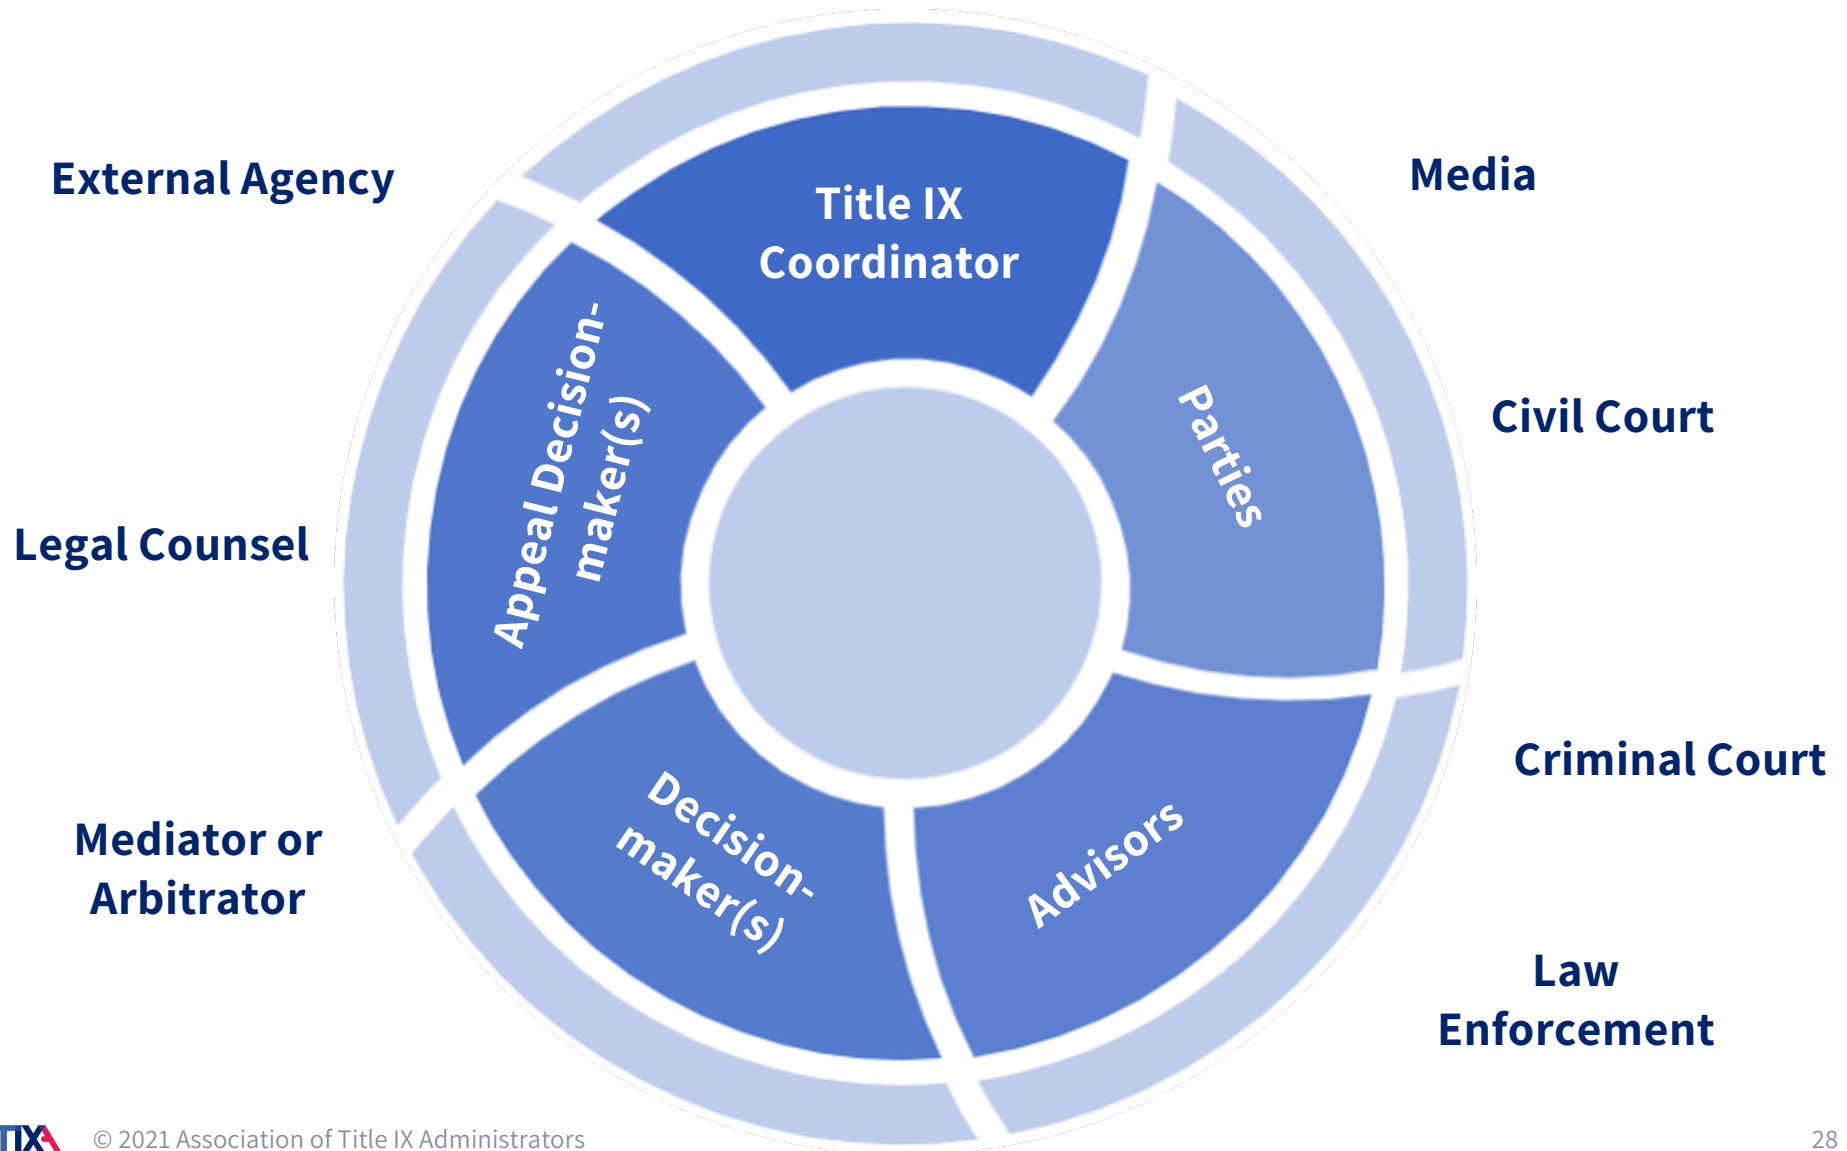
External Agency

Legal Counsel

Mediator or Arbitrator

Title IX Coordinator

Appeal Decision-maker(s)

Parties

Decision-maker(s)

Advisors

Media

Civil Court

Criminal Court

Law Enforcement

TIXA © 2021 Association of Title IX Administrators

28